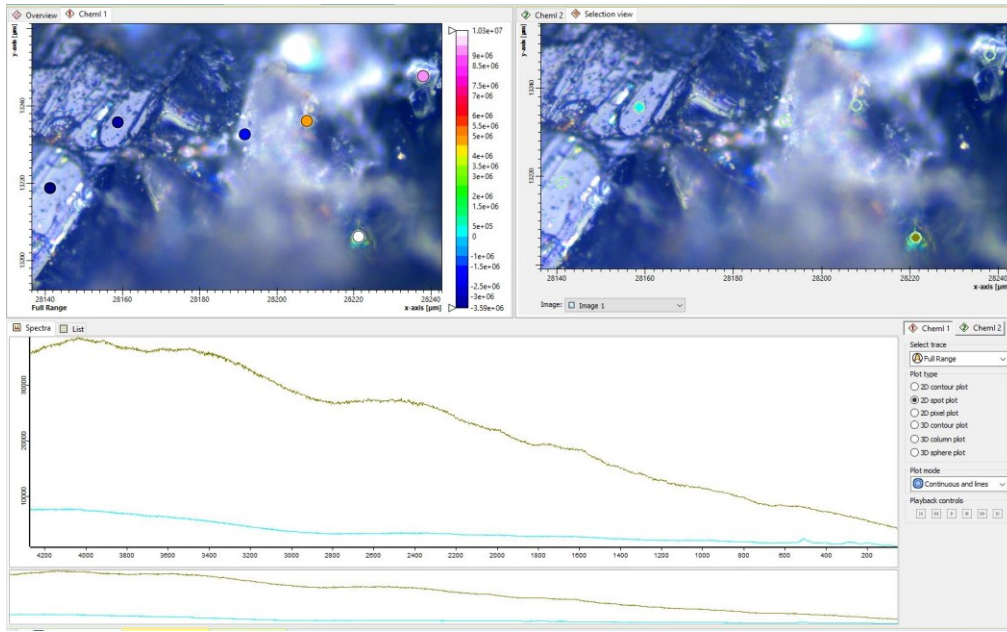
Overview Cheml 1

y-axis [µm]

13240

13220

13200

28140 28160 28180 28200 28220 28240

Full Range

x-axis [µm]

1.03e+07
9e+06
8.5e+06
7.5e+06
7e+06
6e+06
5.5e+06
5e+06
4e+06
3.5e+06
3e+06
2e+06
1.5e+06
5e+05
0
-1e+06
-1.5e+06
-2.5e+06
-3e+06
-3.59e+06

Cheml 2 Selection view

y-axis [µm]

13240

13220

28140 28160 28180 28200 28220 28240

x-axis [µm]

Image: Image 1

Spectra List

30000

20000

10000

4200 4000 3800 3600 3400 3200 3000 2800 2600 2400 2200 2000 1800 1600 1400 1200 1000 800 600 400 200

Cheml 1 Cheml 2

Select trace

Full Range

Plot type

2D contour plot

2D spot plot

2D pixel plot

3D contour plot

3D column plot

3D sphere plot

Plot mode

Continuous and lines

Playback controls